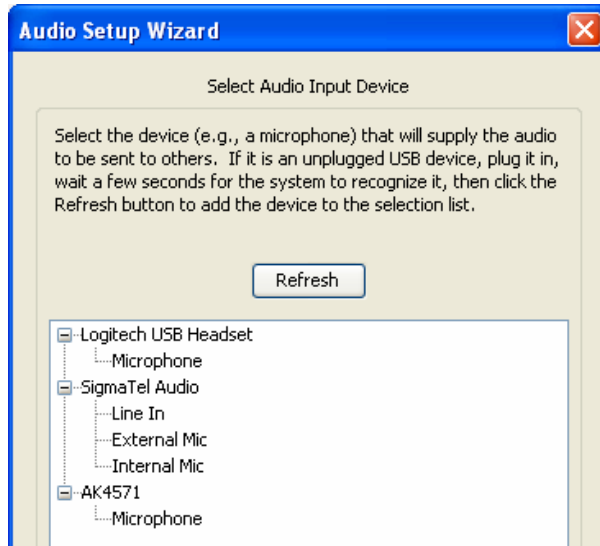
Audio Setup Wizard

Select Audio Input Device

Select the device (e.g., a microphone) that will supply the audio to be sent to others. If it is an unplugged USB device, plug it in, wait a few seconds for the system to recognize it, then click the Refresh button to add the device to the selection list.

Refresh

Logitech USB Headset
Microphone
SigmaTel Audio
Line In
External Mic
Internal Mic
AK4571
Microphone